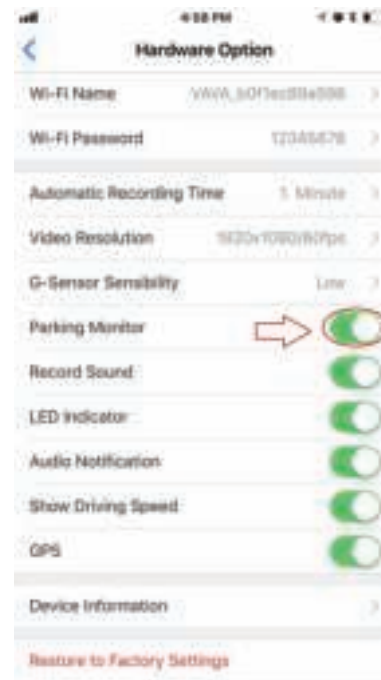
4:58 PM

Hardware Option

Wi-Fi Name VAVA_b0f1ec8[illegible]

Wi-Fi Password 12345678

Automatic Recording Time 1 Minute

Video Resolution 1920x1080/60fps

G-Sensor Sensibility Low

Parking Monitor

Record Sound

LED Indicator

Audio Notification

Show Driving Speed

GPS

Device Information

Restore to Factory Settings